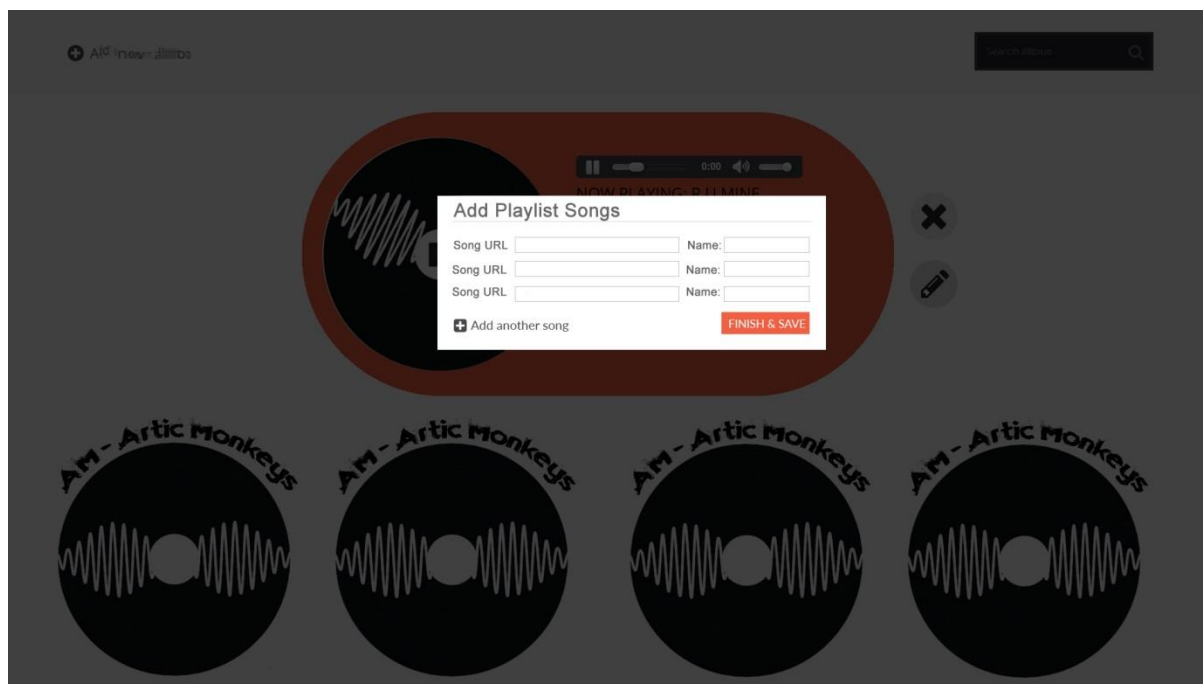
Add new album

Search album

0:00

NOW PLAYING: R U MINE

Add Playlist Songs

Song URL Name:

Song URL Name:

Song URL Name:

Add another song

FINISH & SAVE

Am - Artic Monkeys

Am - Artic Monkeys

Am - Artic Monkeys

Am - Artic Monkeys